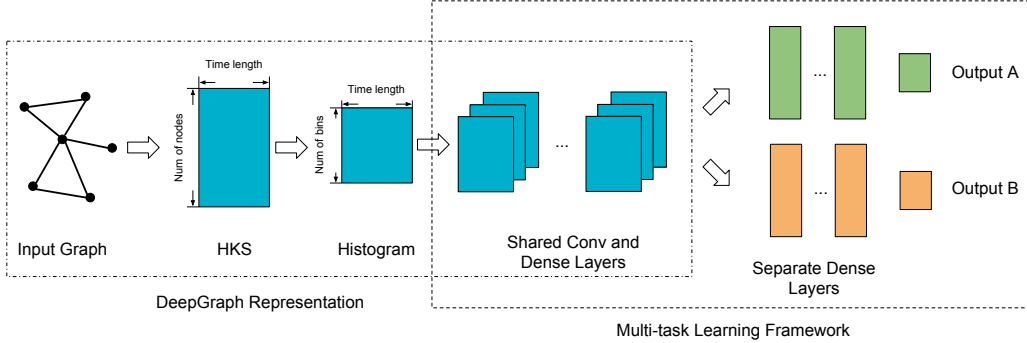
Time length

Num of nodes

Time length

Num of bins

...

...

Output A

...

Output B

Input Graph

HKS

Histogram

Shared Conv and Dense Layers

Separate Dense Layers

DeepGraph Representation

Multi-task Learning Framework